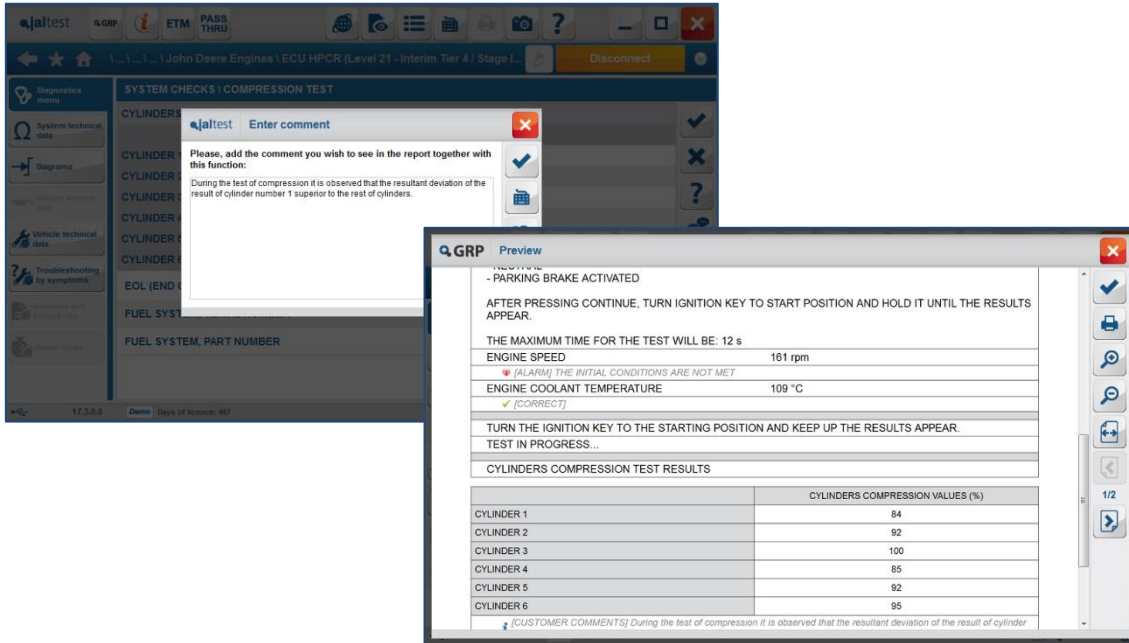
jaltest GRP ETM PASS THRU

\...\...\...\John Deere Engines \ ECU HPCR (Level 21 - Interim Tier 4 / Stage I...

Disconnect

Diagnostics menu

System technical data

Diagrams

Vehicle technical data

Troubleshooting by symptoms

SYSTEM CHECKS \ COMPRESSION TEST

CYLINDERS

CYLINDER

CYLINDER

CYLINDER

CYLINDER

CYLINDER

CYLINDER

EOL (END

FUEL SYSTEM

FUEL SYSTEM, PART NUMBER

17.3.0.0 Demo Days of licence: 467

jaltest Enter comment

Please, add the comment you wish to see in the report together with this function:

During the test of compression it is observed that the resultant deviation of the result of cylinder number 1 superior to the rest of cylinders.

GRP Preview

- PARKING BRAKE ACTIVATED

AFTER PRESSING CONTINUE, TURN IGNITION KEY TO START POSITION AND HOLD IT UNTIL THE RESULTS APPEAR.

THE MAXIMUM TIME FOR THE TEST WILL BE: 12 s

| ENGINE SPEED | 161 rpm |
|---|---|
| [ALARM] THE INITIAL CONDITIONS ARE NOT MET | |
| ENGINE COOLANT TEMPERATURE | 109 °C |
| [CORRECT] | |

TURN THE IGNITION KEY TO THE STARTING POSITION AND KEEP UP THE RESULTS APPEAR.

TEST IN PROGRESS...

CYLINDERS COMPRESSION TEST RESULTS

| | CYLINDERS COMPRESSION VALUES (%) |
|---|---|
| CYLINDER 1 | 84 |
| CYLINDER 2 | 92 |
| CYLINDER 3 | 100 |
| CYLINDER 4 | 85 |
| CYLINDER 5 | 92 |
| CYLINDER 6 | 95 |

[CUSTOMER COMMENTS] During the test of compression it is observed that the resultant deviation of the result of cylinder

1/2